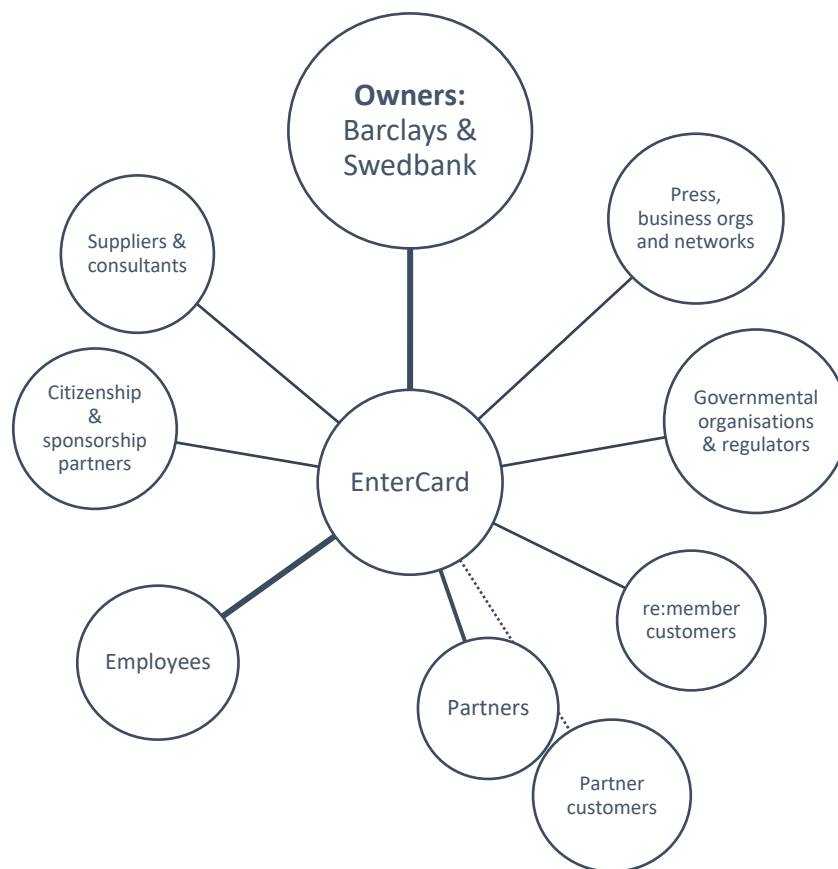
**Owners:** Barclays & Swedbank

Press, business orgs and networks

Suppliers & consultants

Citizenship & sponsorship partners

EnterCard

Governmental organisations & regulators

re:member customers

Employees

Partners

Partner customers